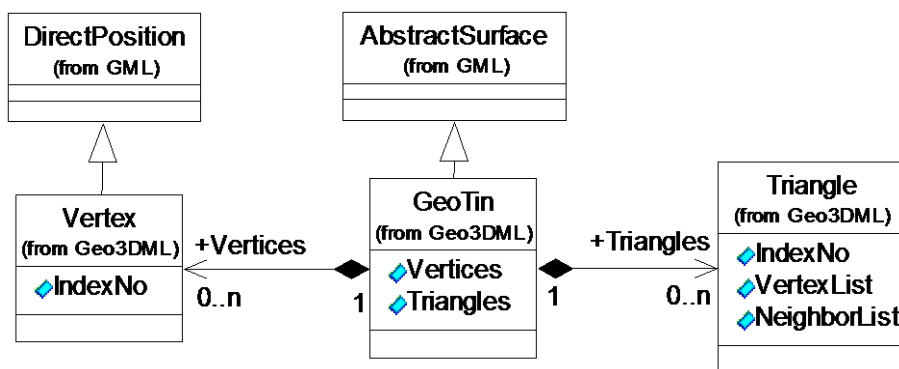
DirectPosition
(from GML)

AbstractSurface
(from GML)

Vertex
(from Geo3DML)
IndexNo

+Vertices
0..n
1

GeoTin
(from Geo3DML)
Vertices
Triangles

+Triangles
1
0..n

Triangle
(from Geo3DML)
IndexNo
VertexList
NeighborList